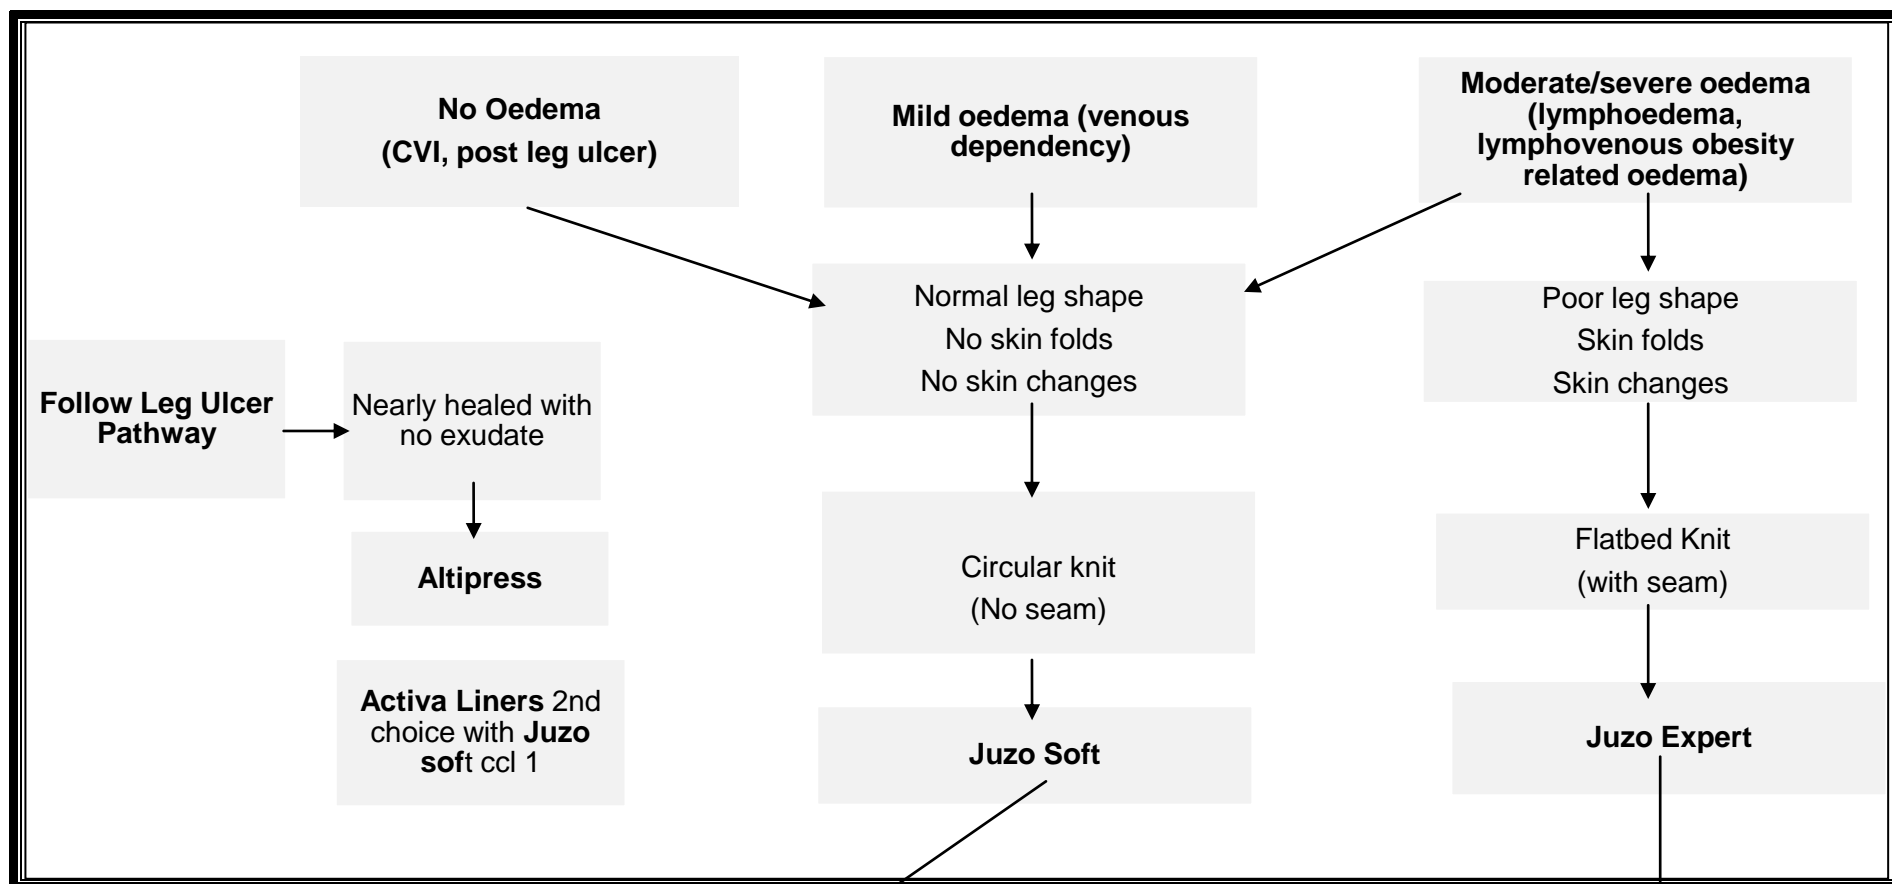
No Oedema
(CVI, post leg ulcer)

Mild oedema (venous dependency)

Moderate/severe oedema (lymphoedema, lymphovenous obesity related oedema)

Normal leg shape
No skin folds
No skin changes

Poor leg shape
Skin folds
Skin changes

Follow Leg Ulcer Pathway

Nearly healed with no exudate

Altipress

Activa Liners 2nd choice with Juzo soft ccl 1

Circular knit
(No seam)

Juzo Soft

Flatbed Knit
(with seam)

Juzo Expert